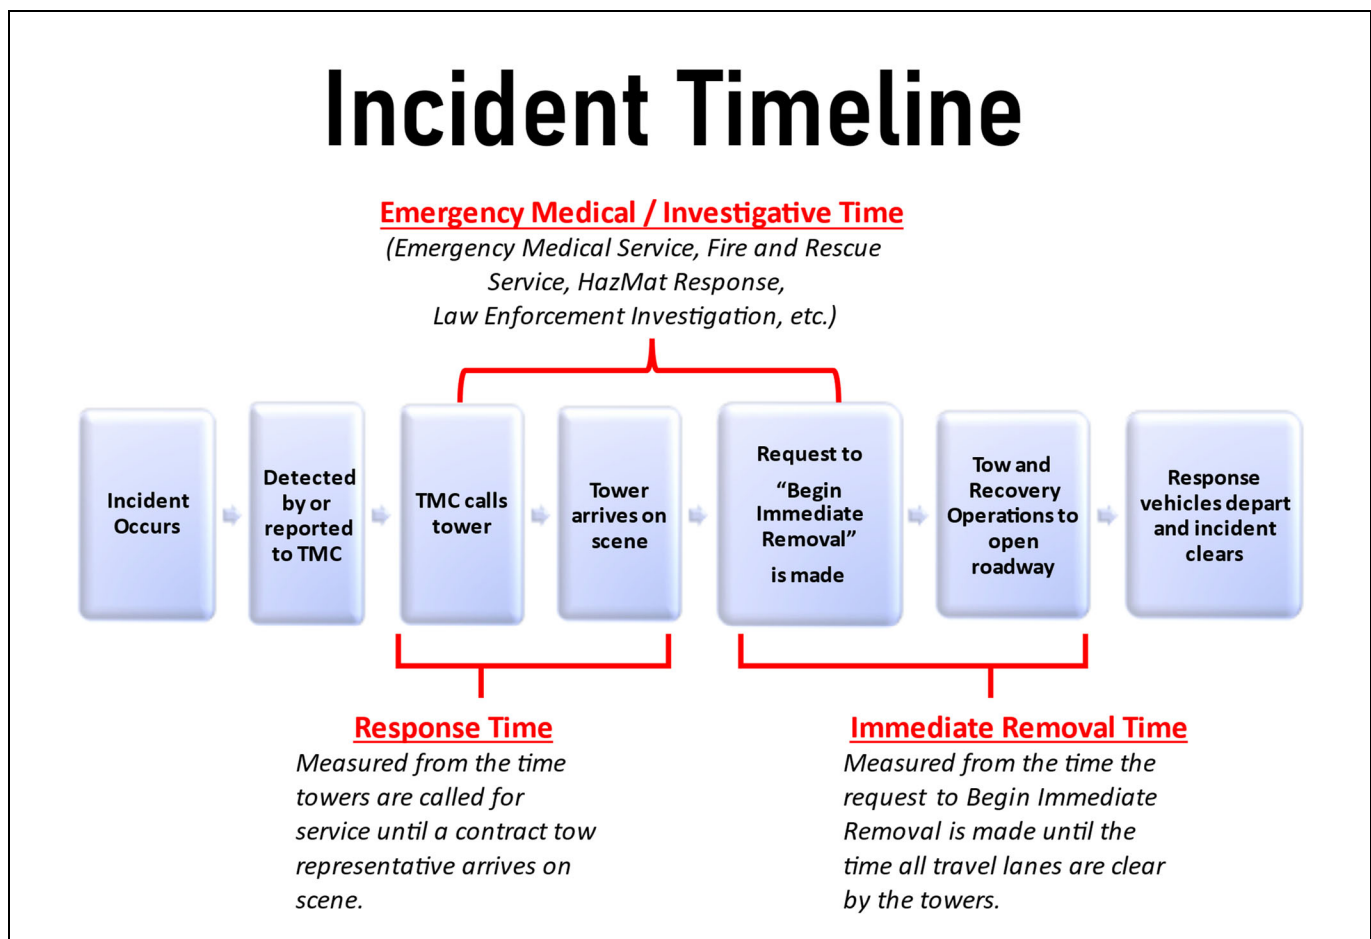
Incident Timeline

Emergency Medical / Investigative Time
(Emergency Medical Service, Fire and Rescue Service, HazMat Response, Law Enforcement Investigation, etc.)

Incident Occurs

Detected by or reported to TMC

TMC calls tower

Tower arrives on scene

Request to "Begin Immediate Removal" is made

Tow and Recovery Operations to open roadway

Response vehicles depart and incident clears

Response Time
Measured from the time towers are called for service until a contract tow representative arrives on scene.

Immediate Removal Time
Measured from the time the request to Begin Immediate Removal is made until the time all travel lanes are clear by the towers.